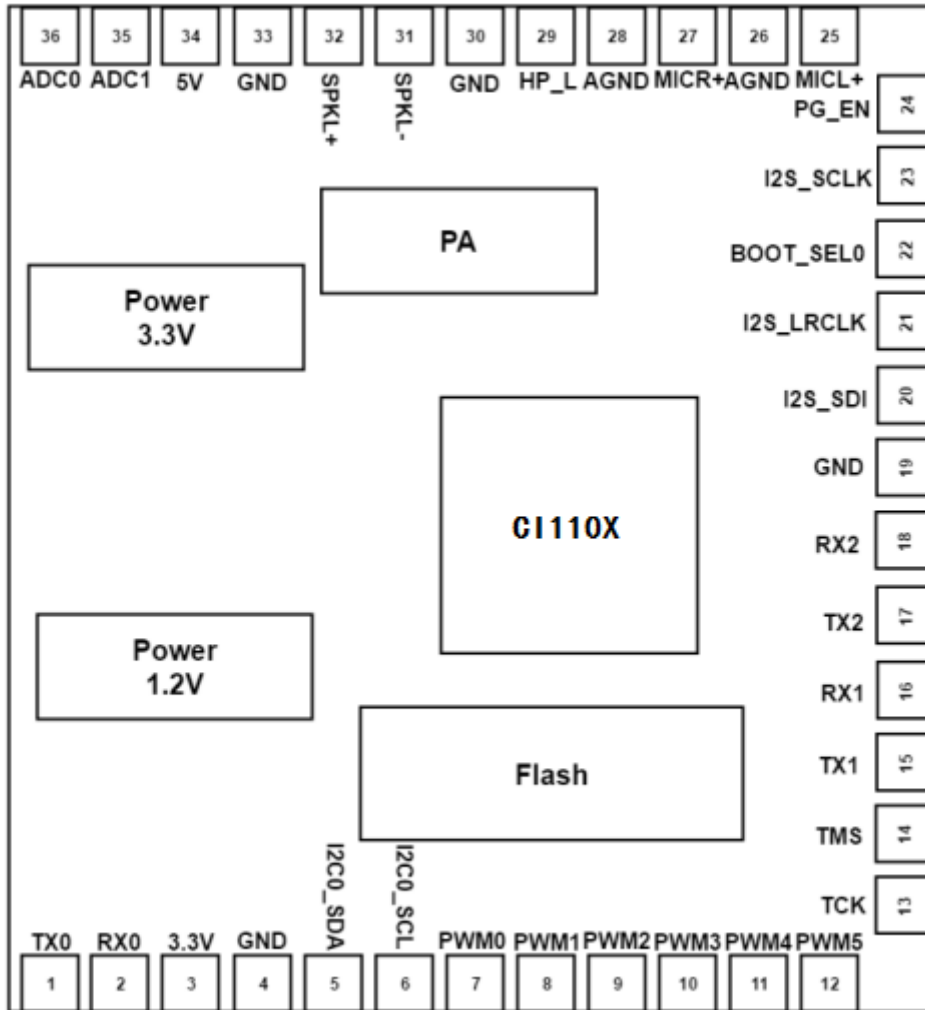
36 35 34 33 32 31 30 29 28 27 26 25

ADC0 ADC1 5V GND SPKL+ SPKL- GND HP_L AGND MICR+ AGND MICL+

PG_EN 24

I2S_SCLK 23

BOOT_SEL0 22

I2S_LRCLK 21

I2S_SDI 20

GND 19

RX2 18

TX2 17

RX1 16

TX1 15

TMS 14

TCK 13

PA

Power 3.3V

CI110X

Power 1.2V

Flash

I2C0_SDA I2C0_SCL

TX0 RX0 3.3V GND PWM0 PWM1 PWM2 PWM3 PWM4 PWM5

1 2 3 4 5 6 7 8 9 10 11 12